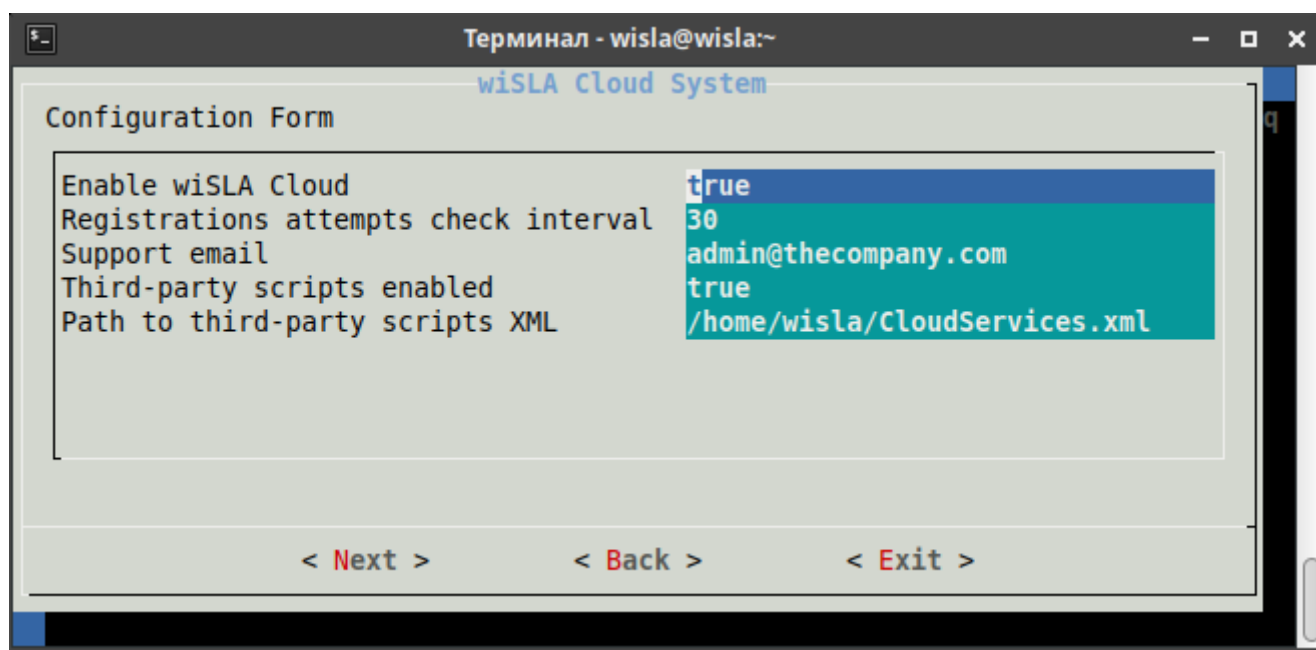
Терминал - wisla@wisla:~

wiSLA Cloud System

Configuration Form

| | |
|---|---|
| Enable wiSLA Cloud | true |
| Registrations attempts check interval | 30 |
| Support email | admin@thecompany.com |
| Third-party scripts enabled | true |
| Path to third-party scripts XML | /home/wisla/CloudServices.xml |

< Next >  < Back >  < Exit >

q